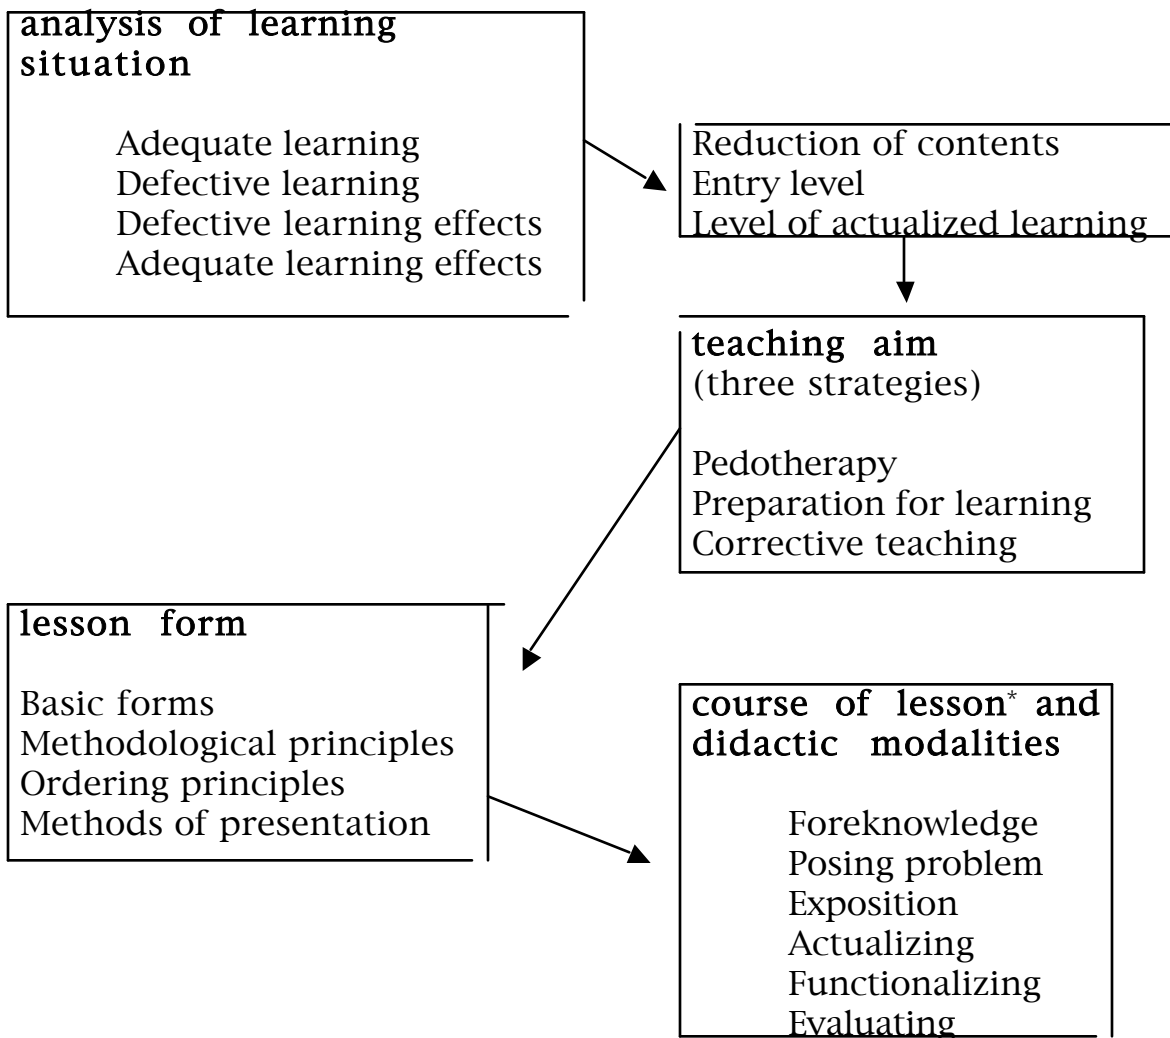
analysis of learning situation

Adequate learning
Defective learning
Defective learning effects
Adequate learning effects

Reduction of contents
Entry level
Level of actualized learning

teaching aim
(three strategies)

Pedotherapy
Preparation for learning
Corrective teaching

lesson form

Basic forms
Methodological principles
Ordering principles
Methods of presentation

course of lesson* and didactic modalities

Foreknowledge
Posing problem
Exposition
Actualizing
Functionalizing
Evaluating